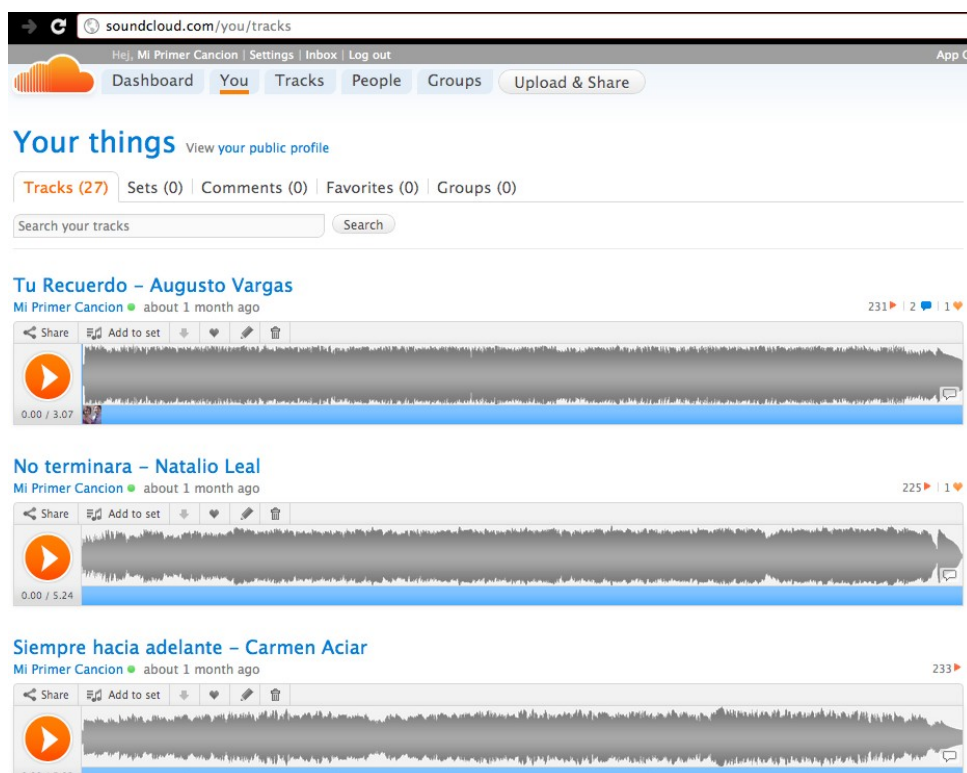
soundcloud.com/you/tracks

Hej, Mi Primer Cancion | Settings | Inbox | Log out

App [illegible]

Dashboard You Tracks People Groups Upload & Share

Your things View your public profile

Tracks (27) Sets (0) Comments (0) Favorites (0) Groups (0)

Search your tracks Search

Tu Recuerdo - Augusto Vargas
Mi Primer Cancion about 1 month ago
231 | 2 | 1
Share Add to set
0.00 / 3.07

No terminara - Natalio Leal
Mi Primer Cancion about 1 month ago
225 | 1
Share Add to set
0.00 / 5.24

Siempre hacia adelante - Carmen Aciar
Mi Primer Cancion about 1 month ago
233
Share Add to set